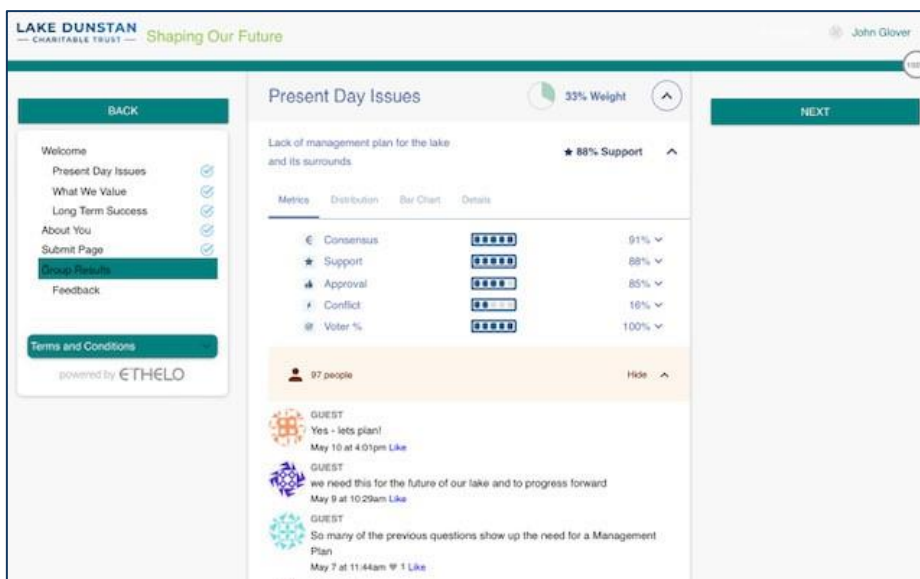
LAKE DUNSTAN
— CHARITABLE TRUST —
Shaping Our Future

John Glover

BACK

Welcome
Present Day Issues
What We Value
Long Term Success
About You
Submit Page
Group Results
Feedback

Terms and Conditions

powered by ETHELO

Present Day Issues

33% Weight

Lack of management plan for the lake and its surrounds

★ 88% Support

Metrics
Distribution
Bar Chart
Details

Consensus 91%
Support 88%
Approval 85%
Conflict 16%
Voter % 100%

97 people

Hide

GUEST
Yes - lets plan!
May 10 at 4:01pm Like

GUEST
we need this for the future of our lake and to progress forward
May 9 at 10:29am Like

GUEST
So many of the previous questions show up the need for a Management Plan
May 7 at 11:44am ♥ 1 Like

NEXT